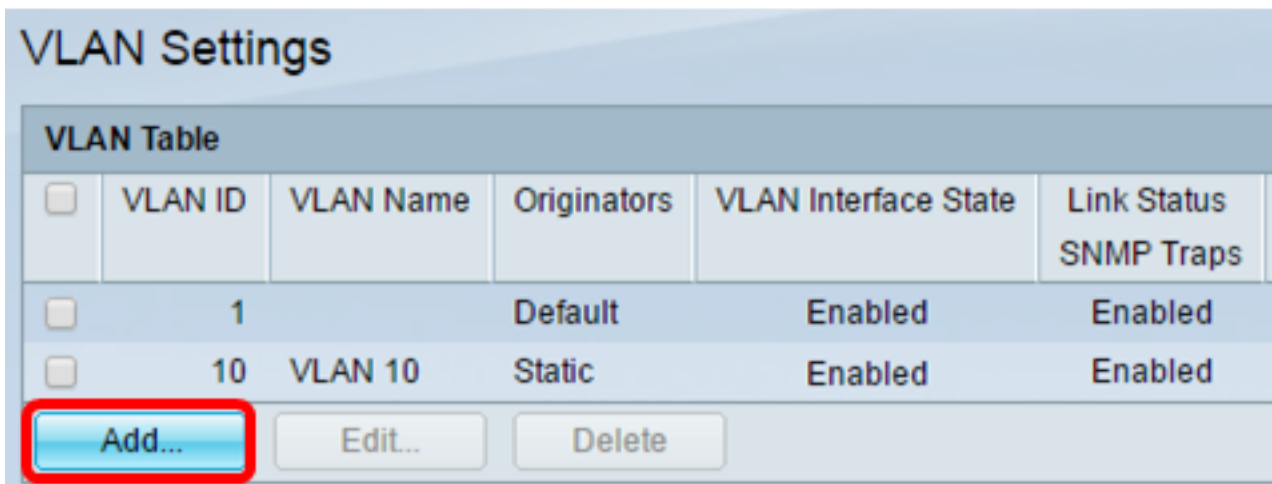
VLAN Settings

VLAN Table

| | VLAN ID | VLAN Name | Originators | VLAN Interface State | Link Status SNMP Traps |
|---|---|---|---|---|---|
| | 1 | | Default | Enabled | Enabled |
| | 10 | VLAN 10 | Static | Enabled | Enabled |

Add... Edit... Delete